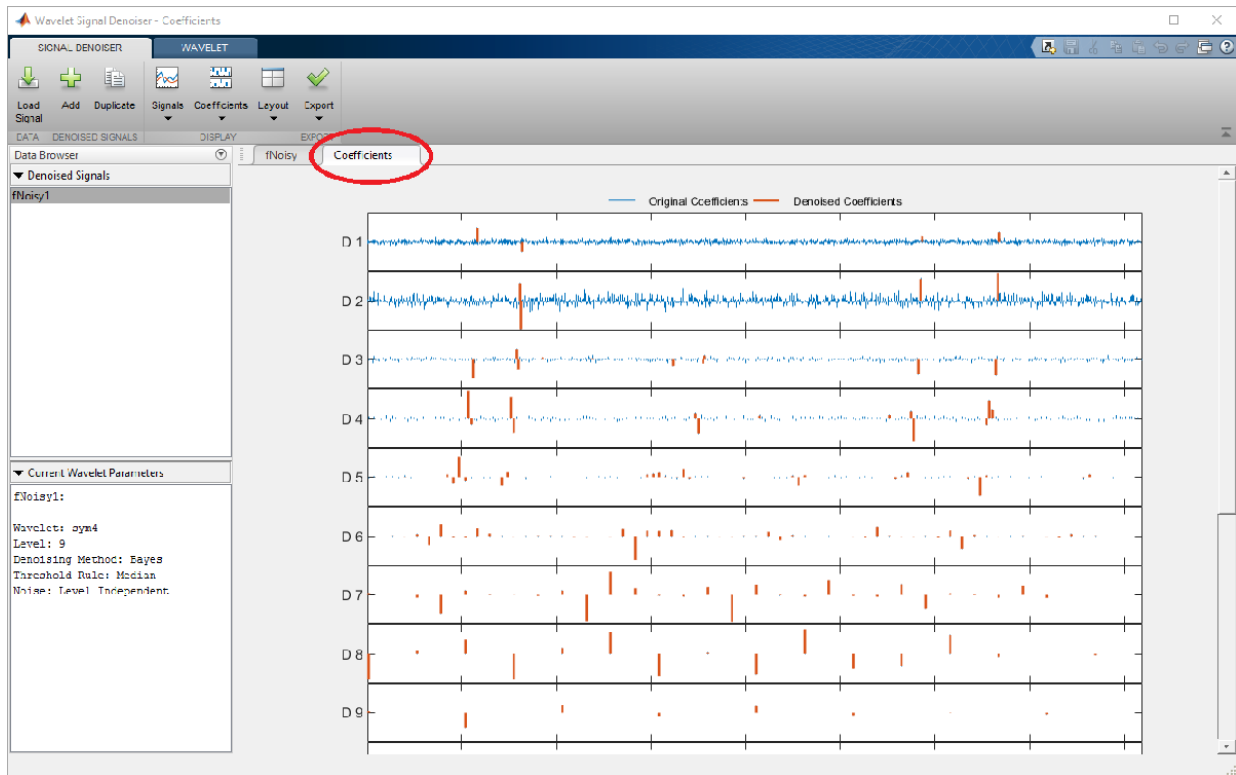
Wavelet Signal Denoiser - Coefficients

SIGNAL DENOISER
WAVELET

Load Signal
Add
Duplicate
Signals
Coefficients
Layout
Export

DATA
DENOISED SIGNALS
DISPLAY
EXPORT

Data Browser
Denoised Signals
fNoisy1

Current Wavelet Parameters
fNoisy1:

Wavelet: sym4
Level: 9
Denoising Method: Bayes
Threshold Rule: Median
Noise: Level Independent

fNoisy
Coefficients

Original Coefficients
Denoised Coefficients

D 1
D 2
D 3
D 4
D 5
D 6
D 7
D 8
D 9